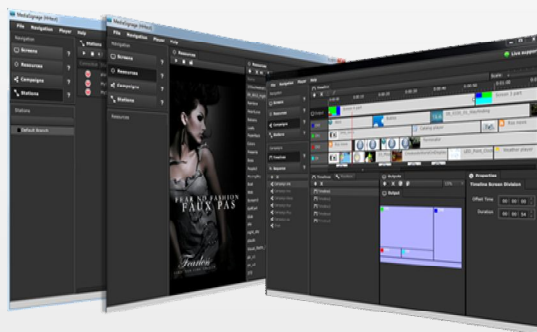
MediaSignage (Alias)
File Navigation Player Help
Navigation
Screens
Resources
Campaigns
Stations
Stations
Default Branch

MediaSignage (Alias)
File Navigation Player Help
Navigation
Screens
Resources
Campaigns
Stations
Resources
Resources

FEAR NO FASHION
FAUX PAS
Fashion

Live support
File Navigation Player Help
Screens
Resources
Campaigns
Stations
Campaign
Timelines
Resources
Screen 1 part
Screen 1 part
Output
Properties
Timeline Screen Division
Offset Time
00 : 00 : 00
Duration
00 : 00 : 34
Weather player
Calendar player